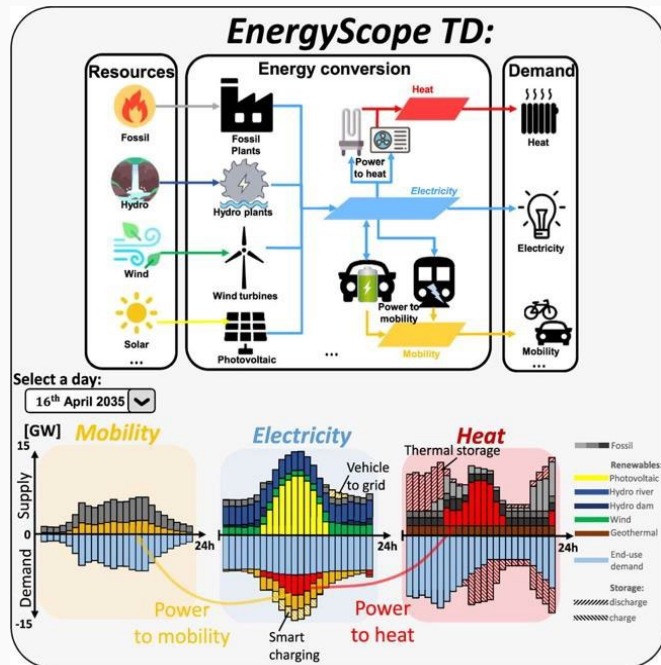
EnergyScope TD:

Resources

Fossil

Hydro

Wind

Solar

...

Energy conversion

Fossil Plants

Hydro plants

Wind turbines

Photovoltaic

...

Power to heat

Heat

Electricity

Power to mobility

Mobility

Demand

Heat

Electricity

Mobility

...

Select a day:

16th April 2035

[GW]

Mobility

Electricity

Heat

15

Supply

0

Demand

-15

24h

24h

24h

Vehicle to grid

Thermal storage

Power to mobility

Smart charging

Power to heat

Fossil

Renewables:

Photovoltaic

Hydro river

Hydro dam

Wind

Geothermal

End-use demand

Storage:

discharge

charge